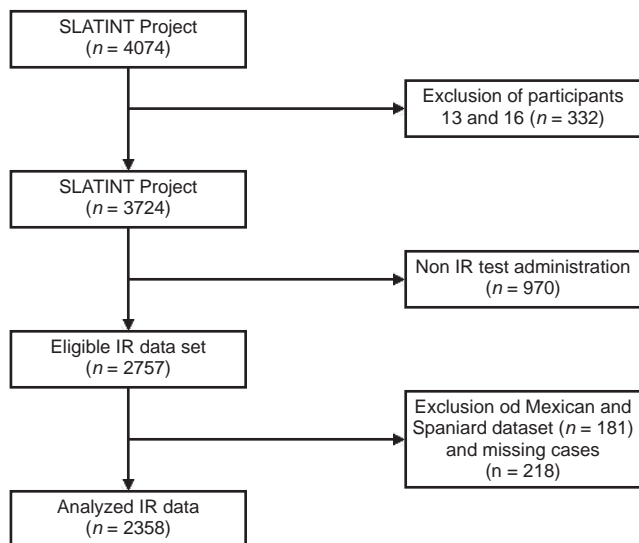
SLATINT Project
($n$ = 4074)

Exclusion of participants
13 and 16 ($n$ = 332)

SLATINT Project
($n$ = 3724)

Non IR test administration
($n$ = 970)

Eligible IR data set
($n$ = 2757)

Exclusion od Mexican and
Spaniard dataset ($n$ = 181)
and missing cases
(n = 218)

Analyzed IR data
($n$ = 2358)